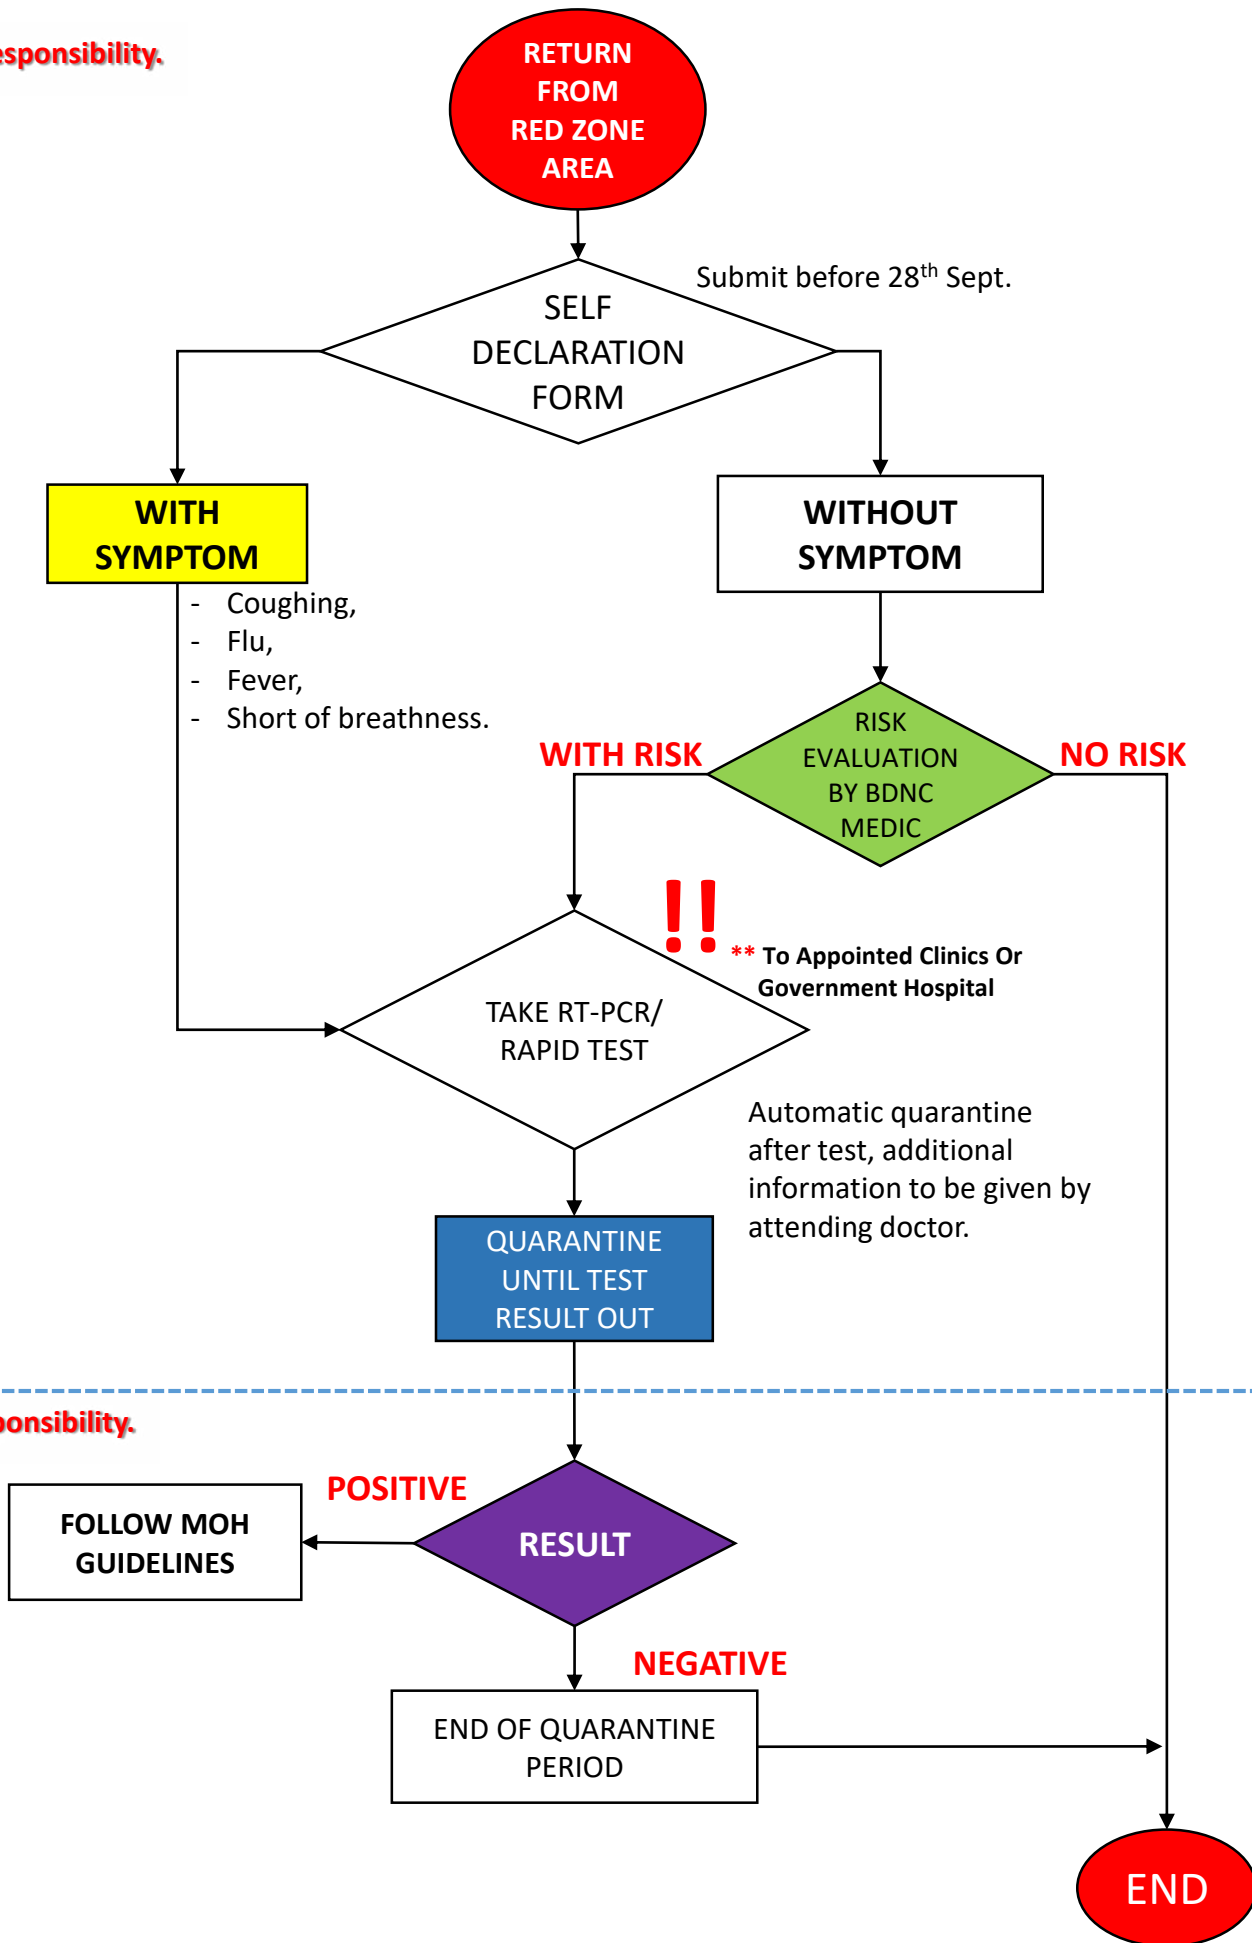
esponsibility.

RETURN FROM RED ZONE AREA

Submit before 28$^{th}$ Sept.

SELF DECLARATION FORM

WITH SYMPTOM

- Coughing,
- Flu,
- Fever,
- Short of breathness.

WITHOUT SYMPTOM

WITH RISK

RISK EVALUATION BY BDNC MEDIC

NO RISK

!!

** To Appointed Clinics Or Government Hospital

TAKE RT-PCR/ RAPID TEST

Automatic quarantine after test, additional information to be given by attending doctor.

QUARANTINE UNTIL TEST RESULT OUT

onsibility.

POSITIVE

FOLLOW MOH GUIDELINES

RESULT

NEGATIVE

END OF QUARANTINE PERIOD

END